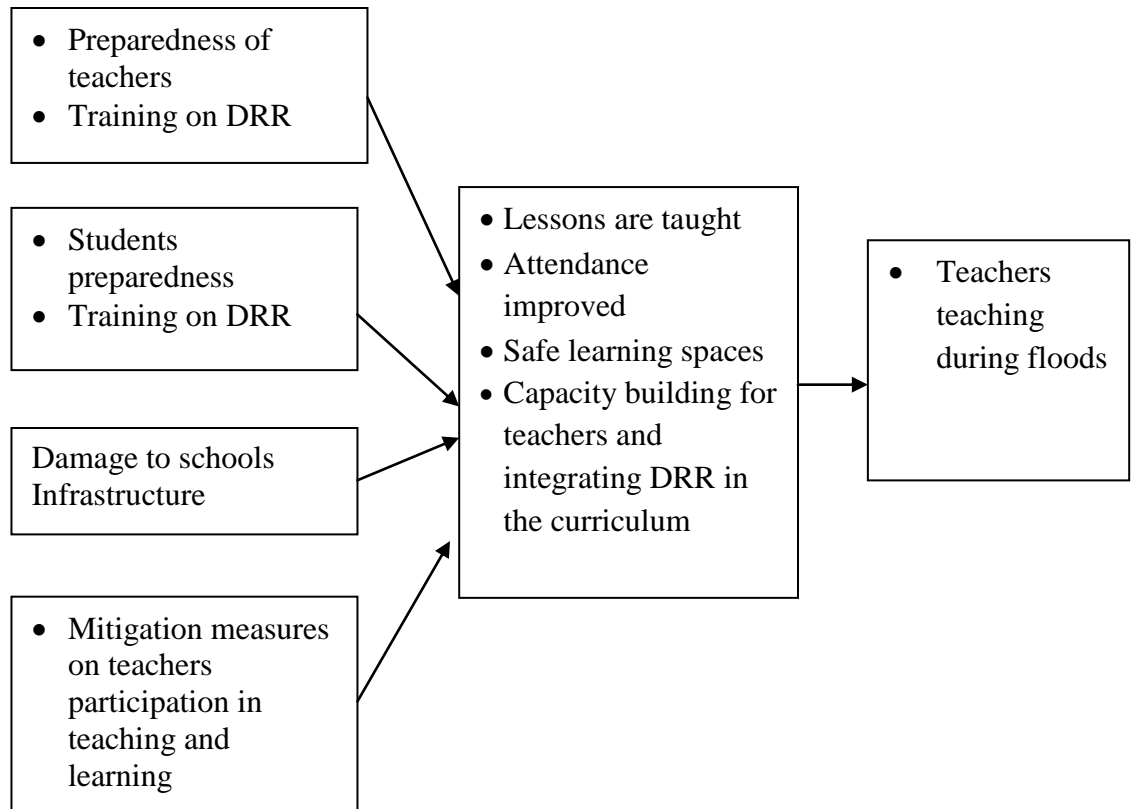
- Preparedness of teachers
- Training on DRR

- Students preparedness
- Training on DRR

Damage to schools Infrastructure

- Mitigation measures on teachers participation in teaching and learning

- Lessons are taught
- Attendance improved
- Safe learning spaces
- Capacity building for teachers and integrating DRR in the curriculum

- Teachers teaching during floods